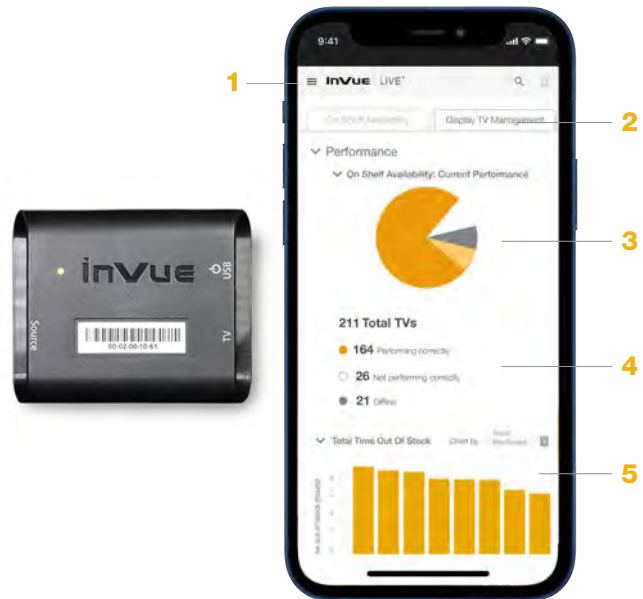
InVue
USB
Source
TV
00-02-00-10-61

9:41
InVue LIVE
On Shelf Availability
Display TV Management
Performance
On Shelf Availability: Current Performance
211 Total TVs
164 Performing correctly
26 Not performing correctly
21 Offline
Total Time Out Of Stock
Chart by
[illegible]

1
2
3
4
5